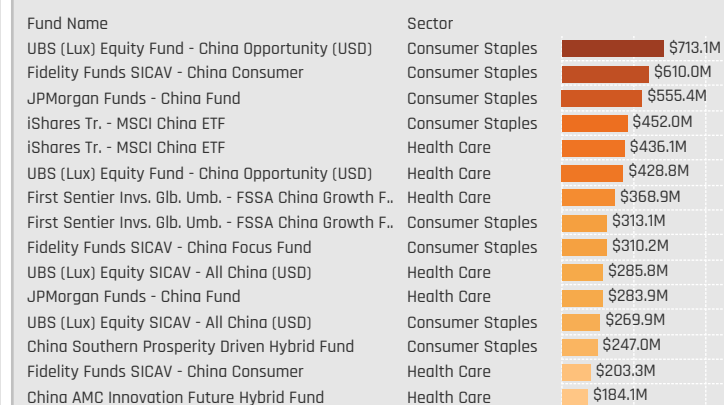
| Fund Name | Sector | |
|---|---|---|
| UBS (Lux) Equity Fund - China Opportunity (USD) | Consumer Staples | $713.1M |
| Fidelity Funds SICAV - China Consumer | Consumer Staples | $610.0M |
| JPMorgan Funds - China Fund | Consumer Staples | $555.4M |
| iShares Tr. - MSCI China ETF | Consumer Staples | $452.0M |
| iShares Tr. - MSCI China ETF | Health Care | $436.1M |
| UBS (Lux) Equity Fund - China Opportunity (USD) | Health Care | $428.8M |
| First Sentier Invs. Glb. Umb. - FSSA China Growth F.. | Health Care | $368.9M |
| First Sentier Invs. Glb. Umb. - FSSA China Growth F.. | Consumer Staples | $313.1M |
| Fidelity Funds SICAV - China Focus Fund | Consumer Staples | $310.2M |
| UBS (Lux) Equity SICAV - All China (USD) | Health Care | $285.8M |
| JPMorgan Funds - China Fund | Health Care | $283.9M |
| UBS (Lux) Equity SICAV - All China (USD) | Consumer Staples | $269.9M |
| China Southern Prosperity Driven Hybrid Fund | Consumer Staples | $247.0M |
| Fidelity Funds SICAV - China Consumer | Health Care | $203.3M |
| China AMC Innovation Future Hybrid Fund | Health Care | $184.1M |